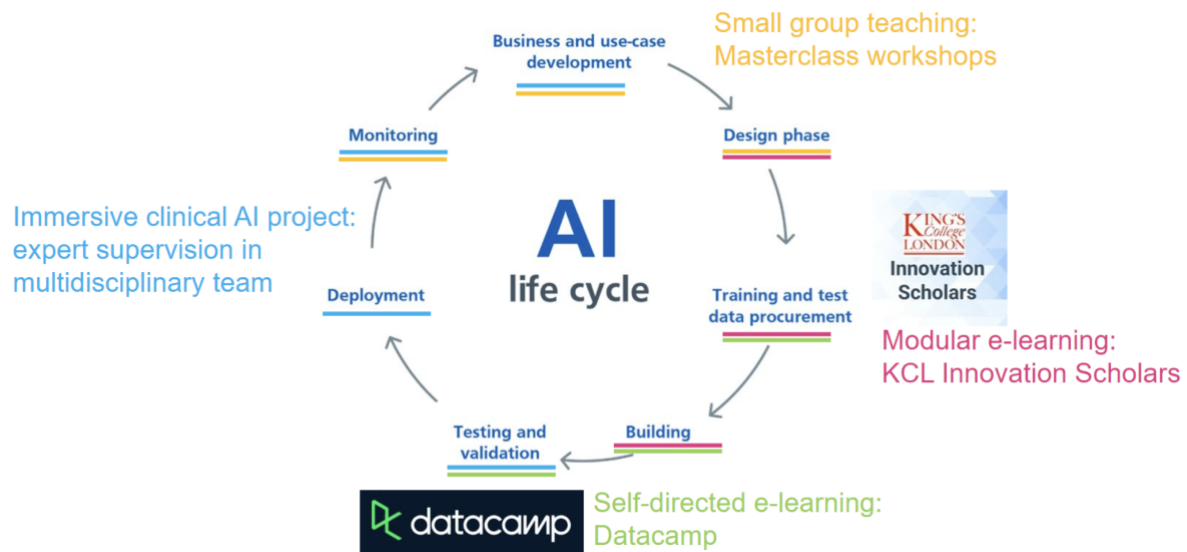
Small group teaching:
Masterclass workshops

Business and use-case development

Design phase

Training and test data procurement

Building

Testing and validation

Deployment

Monitoring

AI
life cycle

Immersive clinical AI project: expert supervision in multidisciplinary team

KING'S College LONDON
Innovation Scholars

Modular e-learning:
KCL Innovation Scholars

datacamp

Self-directed e-learning:
Datacamp